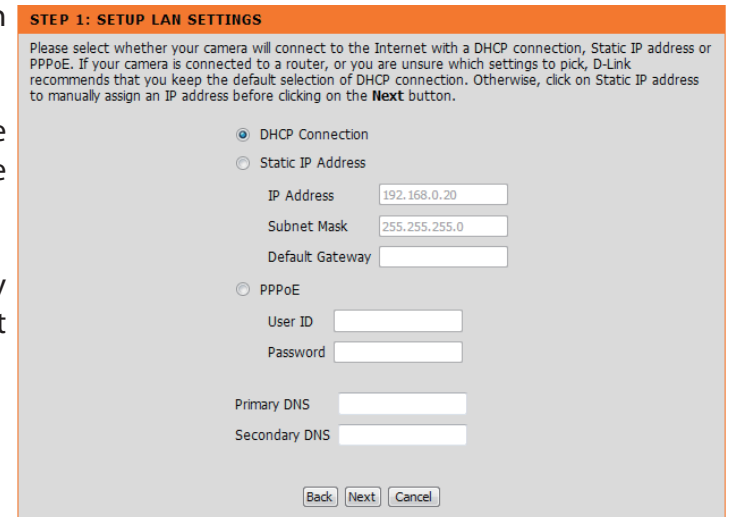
n
e
e
y
t

STEP 1: SETUP LAN SETTINGS

Please select whether your camera will connect to the Internet with a DHCP connection, Static IP address or PPPoE. If your camera is connected to a router, or you are unsure which settings to pick, D-Link recommends that you keep the default selection of DHCP connection. Otherwise, click on Static IP address to manually assign an IP address before clicking on the **Next** button.

DHCP Connection

Static IP Address

IP Address 192.168.0.20

Subnet Mask 255.255.255.0

Default Gateway

PPPoE

User ID

Password

Primary DNS

Secondary DNS

Back Next Cancel